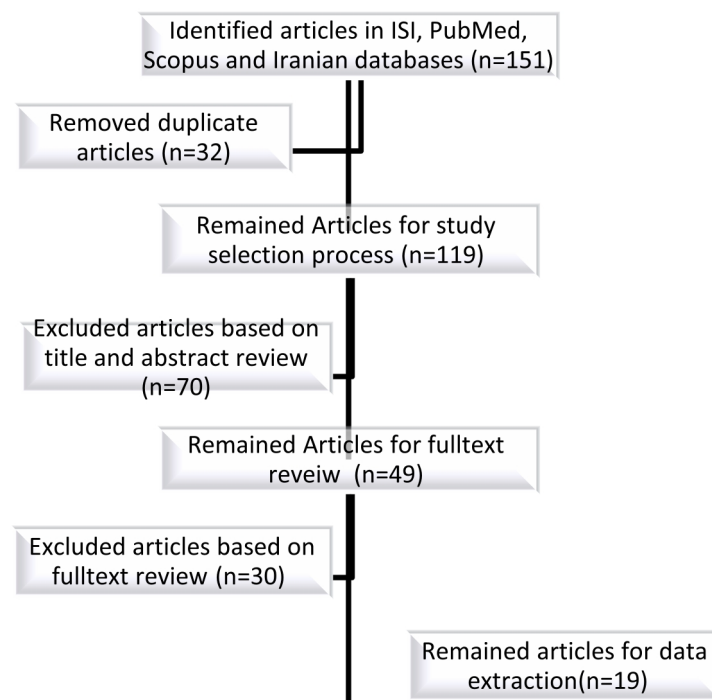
Identified articles in ISI, PubMed, Scopus and Iranian databases (n=151)

Removed duplicate articles (n=32)

Remained Articles for study selection process (n=119)

Excluded articles based on title and abstract review (n=70)

Remained Articles for fulltext reveiw (n=49)

Excluded articles based on fulltext review (n=30)

Remained articles for data extraction(n=19)